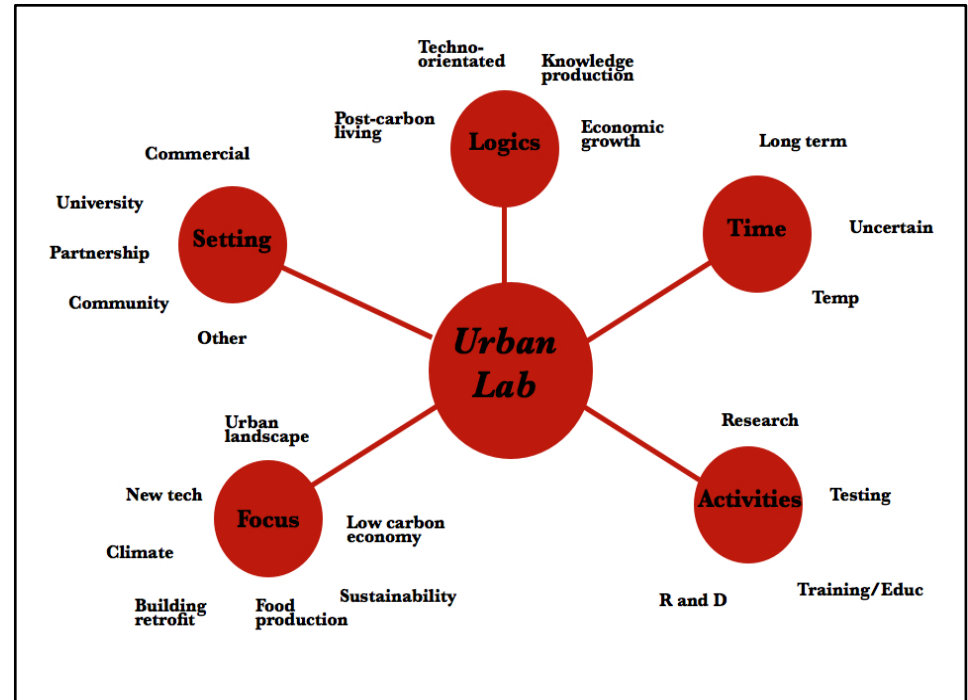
Urban Lab

Logics
Techno-orientated
Knowledge production
Post-carbon living
Economic growth

Time
Long term
Uncertain
Temp

Setting
Commercial
University
Partnership
Community
Other

Focus
Urban landscape
New tech
Climate
Building retrofit
Food production
Low carbon economy
Sustainability

Activities
Research
Testing
R and D
Training/Educ